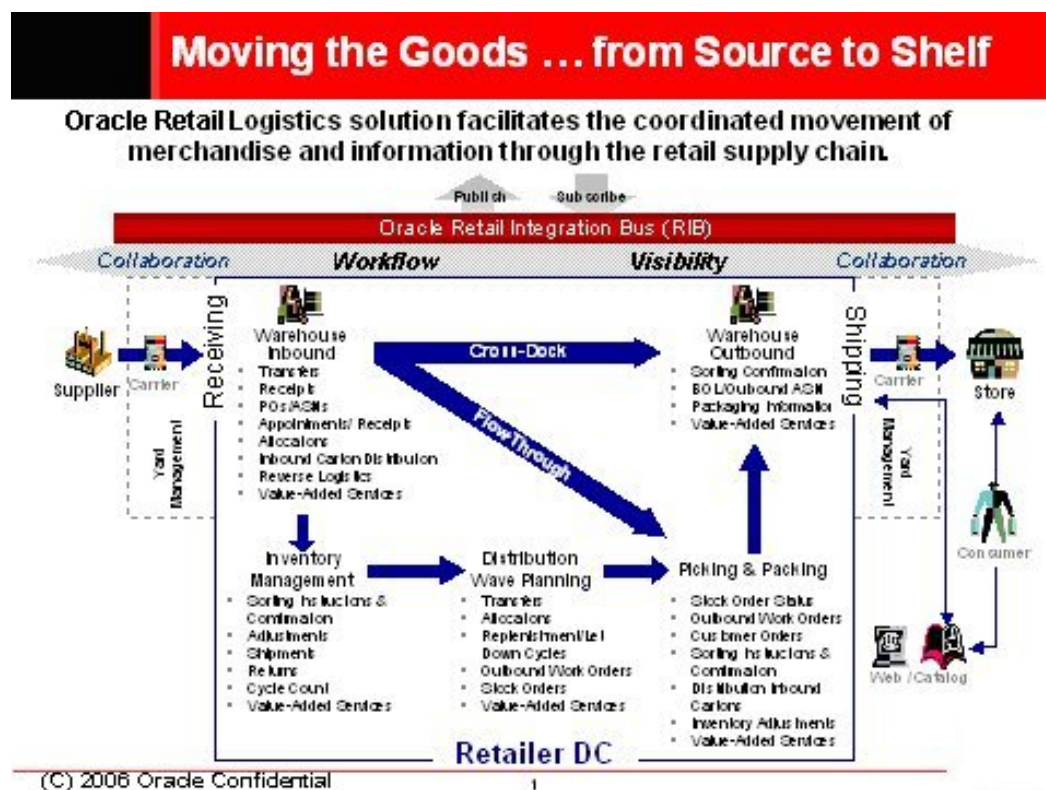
Moving the Goods … from Source to Shelf

Oracle Retail Logistics solution facilitates the coordinated movement of merchandise and information through the retail supply chain.

Publish

Subscribe

Oracle Retail Integration Bus (RIB)

Collaboration

Workflow

Visibility

Collaboration

Supplier

Carrier

Receiving

Yard Management

Warehouse Inbound

- Transfers
- Receipts
- POs/ASNs
- Appointments/ Receipts
- Allocations
- Inbound Carton Distribution
- Reverse Logistics
- Value-Added Services

Cross-Dock

Flow Through

Warehouse Outbound

- Sorting Confirmation
- BOL/Outbound ASN
- Packaging Information
- Value-Added Services

Shipping

Carrier

Yard Management

Store

Consumer

Web /Catalog

Inventory Management

- Sorting Instructions & Confirmation
- Adjustments
- Shipments
- Returns
- Cycle Count
- Value-Added Services

Distribution Wave Planning

- Transfers
- Allocations
- Replenishment/Let Down Cycles
- Outbound Work Orders
- Stock Orders
- Value-Added Services

Picking & Packing

- Stock Order Status
- Outbound Work Orders
- Customer Orders
- Sorting Instructions & Confirmation
- Distribution Inbound Cartons
- Inventory Adjustments
- Value-Added Services

Retailer DC

(C) 2006 Oracle Confidential

1